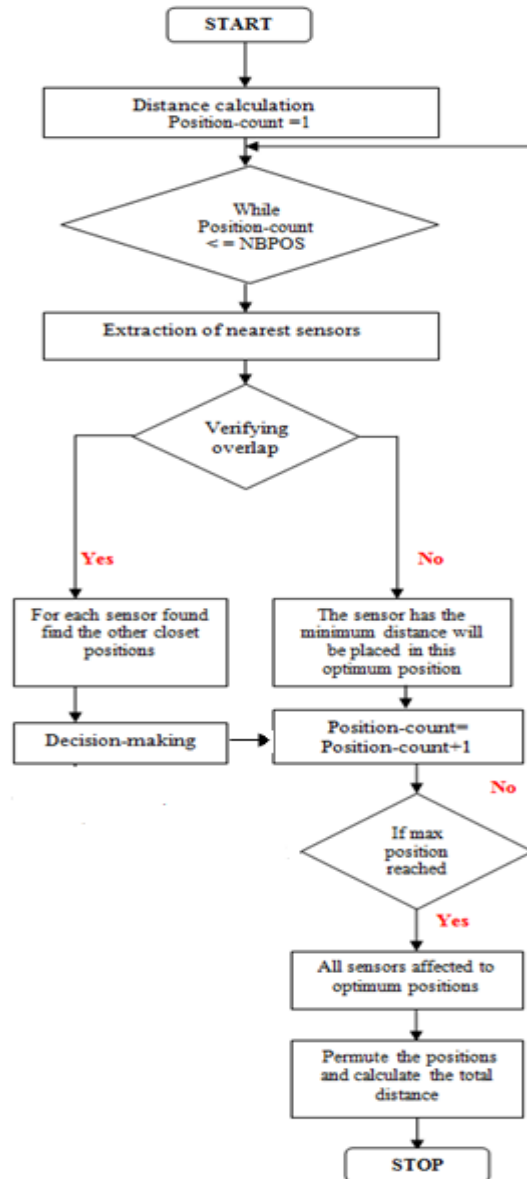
START

Distance calculation
Position-count =1

While
Position-count
< = NBPOS

Extraction of nearest sensors

Verifying overlap

Yes

No

For each sensor found find the other closet positions

The sensor has the minimum distance will be placed in this optimum position

Decision-making

Position-count=
Position-count+1

No

If max position reached

Yes

All sensors affected to optimum positions

Permute the positions and calculate the total distance

STOP